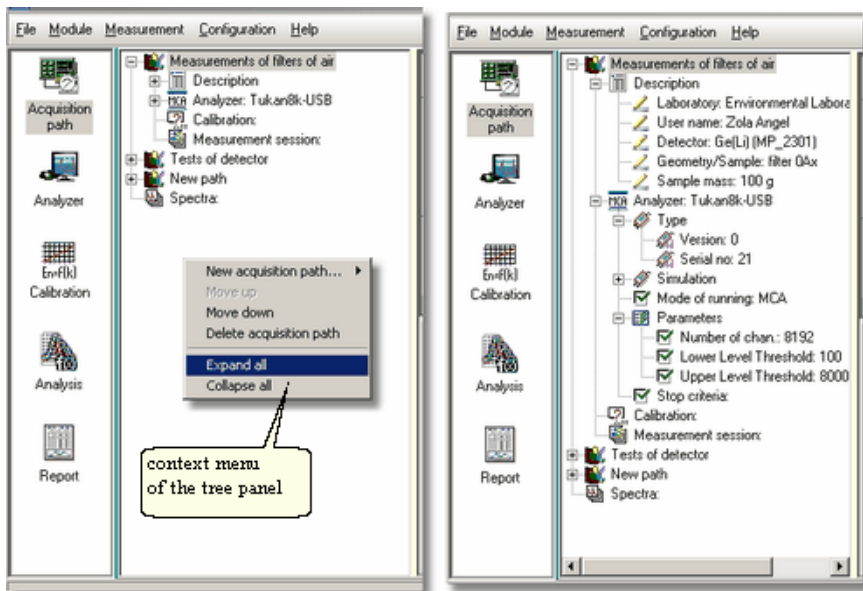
File Module Measurement Configuration Help

Acquisition path

Analyzer

En=f(k) Calibration

Analysis

Report

Measurements of filters of air
Description
MCA Analyzer: Tukan8k-USB
Calibration:
Measurement session:
Tests of detector
New path
Spectra:

New acquisition path...
Move up
Move down
Delete acquisition path
Expand all
Collapse all

context menu of the tree panel

File Module Measurement Configuration Help

Acquisition path

Analyzer

En=f(k) Calibration

Analysis

Report

Measurements of filters of air
Description
Laboratory: Environmental Labora
User name: Zola Angel
Detector: Ge(Li) (MP_2301)
Geometry/Sample: filter 0Ax
Sample mass: 100 g
MCA Analyzer: Tukan8k-USB
Type
Version: 0
Serial no: 21
Simulation
Mode of running: MCA
Parameters
Number of chan.: 8192
Lower Level Threshold: 100
Upper Level Threshold: 8000
Stop criteria:
Calibration:
Measurement session:
Tests of detector
New path
Spectra: